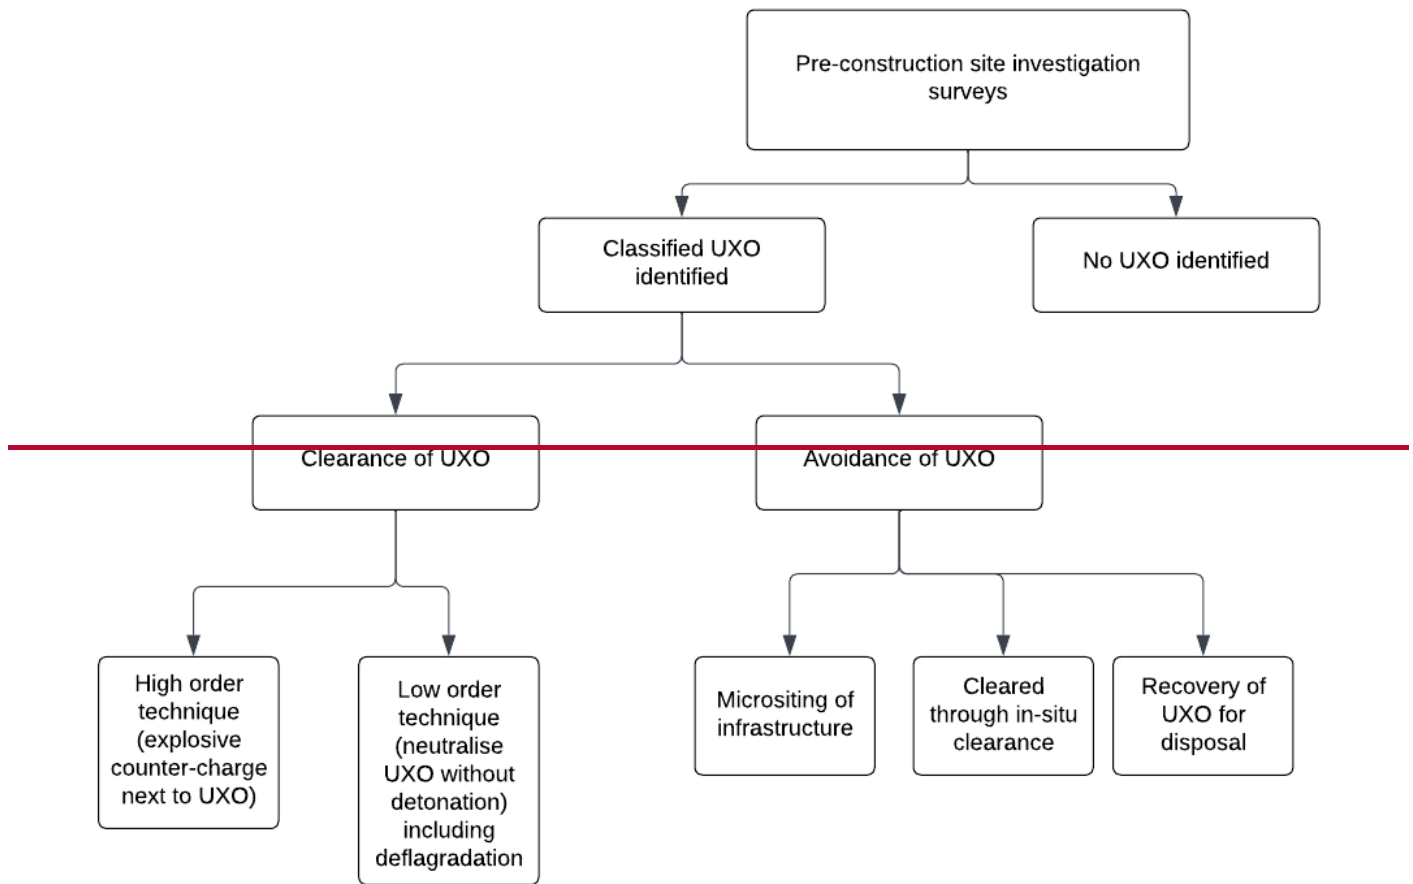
Pre-construction site investigation surveys

Classified UXO identified

No UXO identified

Clearance of UXO

Avoidance of UXO

High order technique (explosive counter-charge next to UXO)

Low order technique (neutralise UXO without detonation) including deflagradation

Micrositing of infrastructure

Cleared through in-situ clearance

Recovery of UXO for disposal